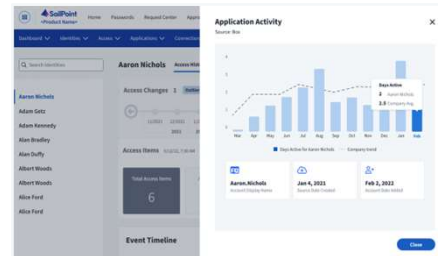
SailPoint
<Product Name>
Home Passwords Request Center

Dashboard Identities Access Applications

Q Search Identities

Aaron Nichols
Adam Getz
Adam Kennedy
Alan Bradley
Alan Duffy
Albert Woods
Albert Woods
Alice Ford
Alice Ford

Aaron Nichols

Access Changes

Access Items

Total Access Items
6

Event Timeline

Application Activity
Source: Box

Days Active
1 Aaron Nichols
2.8 Company Avg.

Mar Apr May Jun Jul Aug Sep Oct Nov Dec Jan Feb

Days Active for Aaron Nichols Company trend

Aaron.Nichols
Account Display Name

Jan 4, 2021
Source Date Created

Feb 2, 2022
Account Date Added

Close